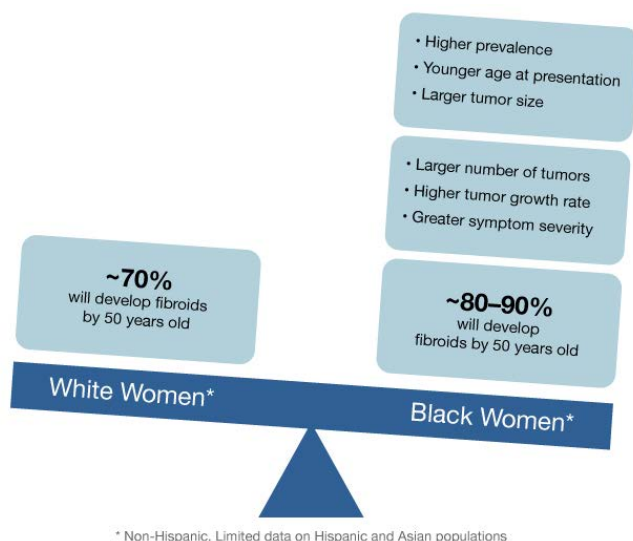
• Higher prevalence
• Younger age at presentation
• Larger tumor size

• Larger number of tumors
• Higher tumor growth rate
• Greater symptom severity

~70%
will develop fibroids by 50 years old

~80–90%
will develop fibroids by 50 years old

White Women*

Black Women*

* Non-Hispanic. Limited data on Hispanic and Asian populations